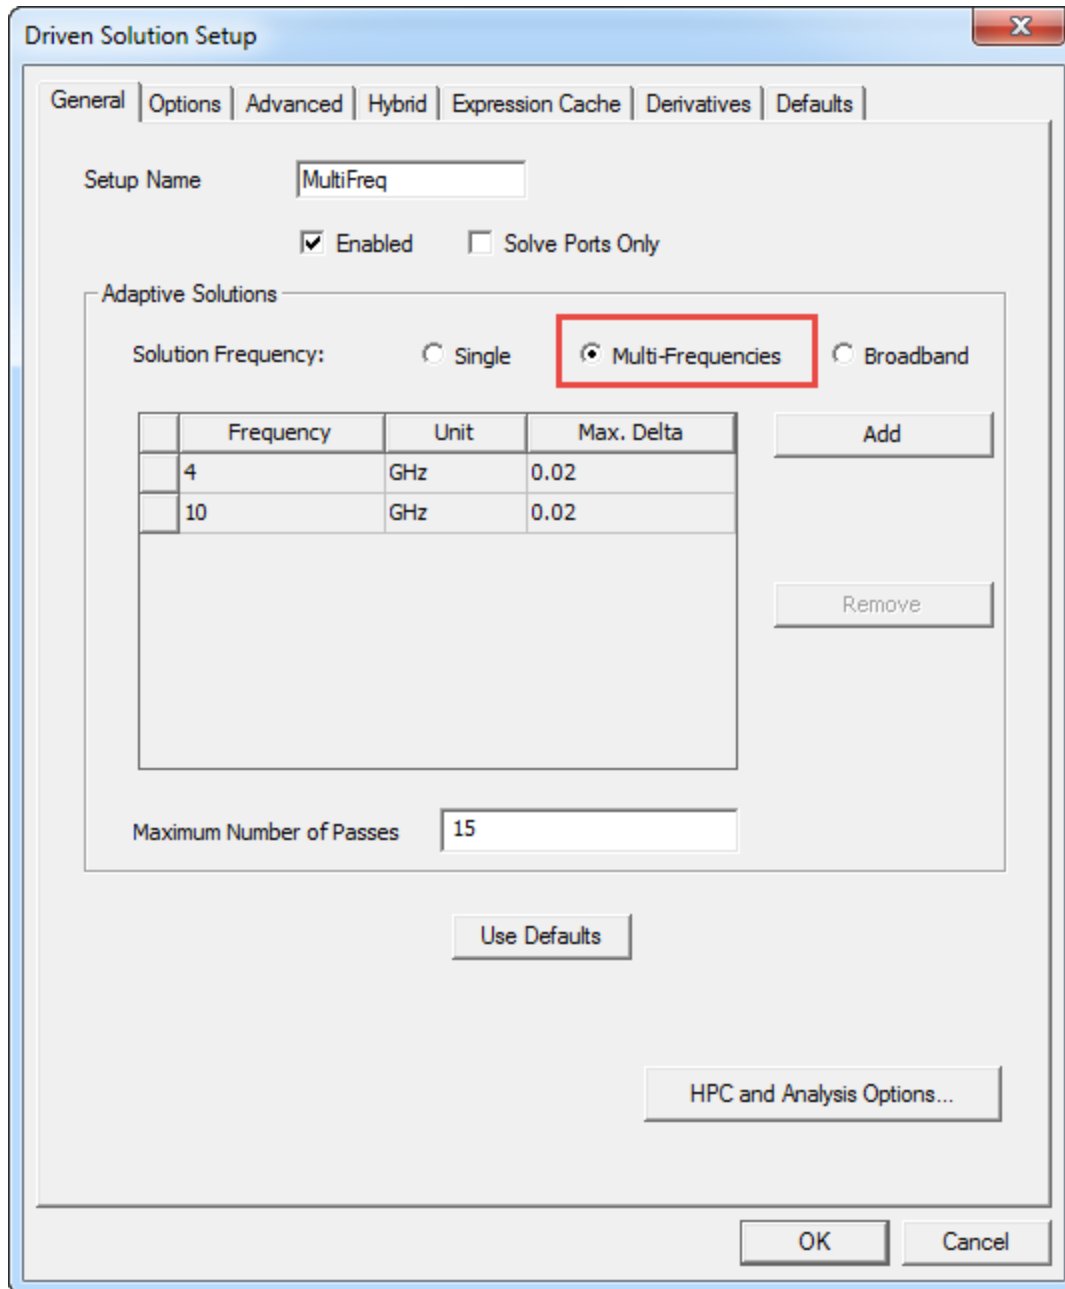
Driven Solution Setup

General | Options | Advanced | Hybrid | Expression Cache | Derivatives | Defaults

Setup Name MultiFreq

Enabled Solve Ports Only

Adaptive Solutions

Solution Frequency: Single Multi-Frequencies Broadband

| | Frequency | Unit | Max. Delta |
|---|---|---|---|
| | 4 | GHz | 0.02 |
| | 10 | GHz | 0.02 |

Add

Remove

Maximum Number of Passes 15

Use Defaults

HPC and Analysis Options...

OK Cancel